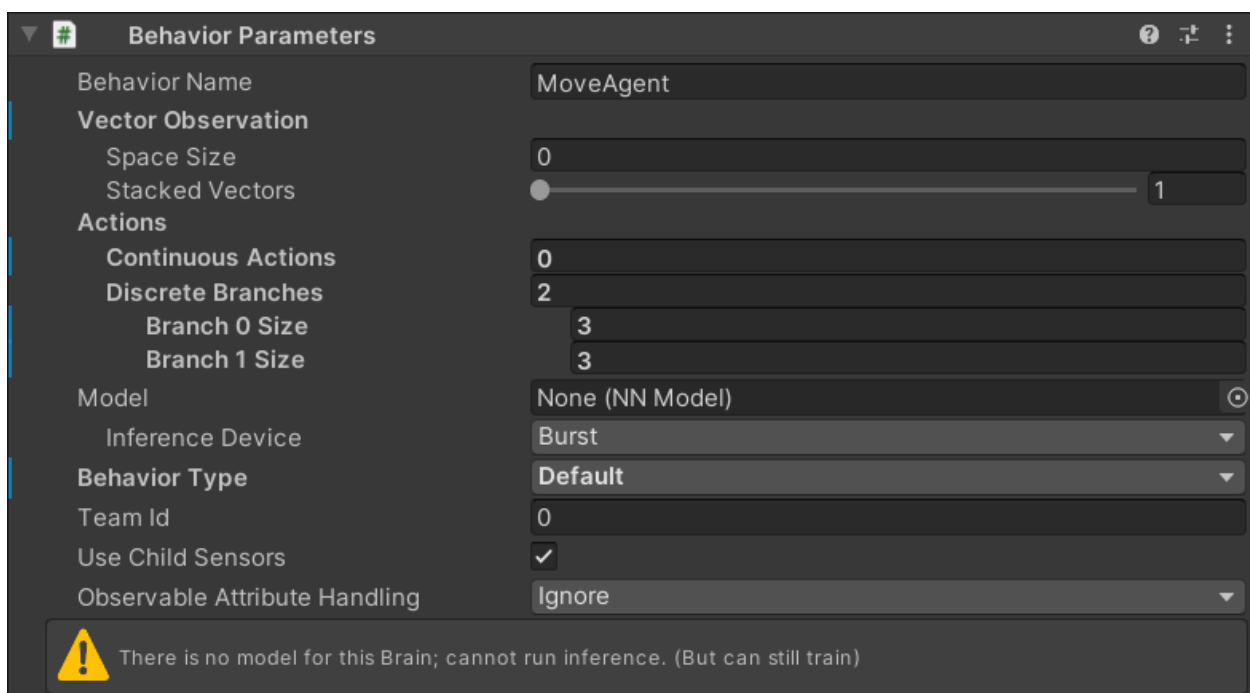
Behavior Parameters

Behavior Name MoveAgent
Vector Observation
Space Size 0
Stacked Vectors 1
Actions
Continuous Actions 0
Discrete Branches 2
Branch 0 Size 3
Branch 1 Size 3
Model None (NN Model)
Inference Device Burst
Behavior Type Default
Team Id 0
Use Child Sensors ✓
Observable Attribute Handling Ignore

There is no model for this Brain; cannot run inference. (But can still train)